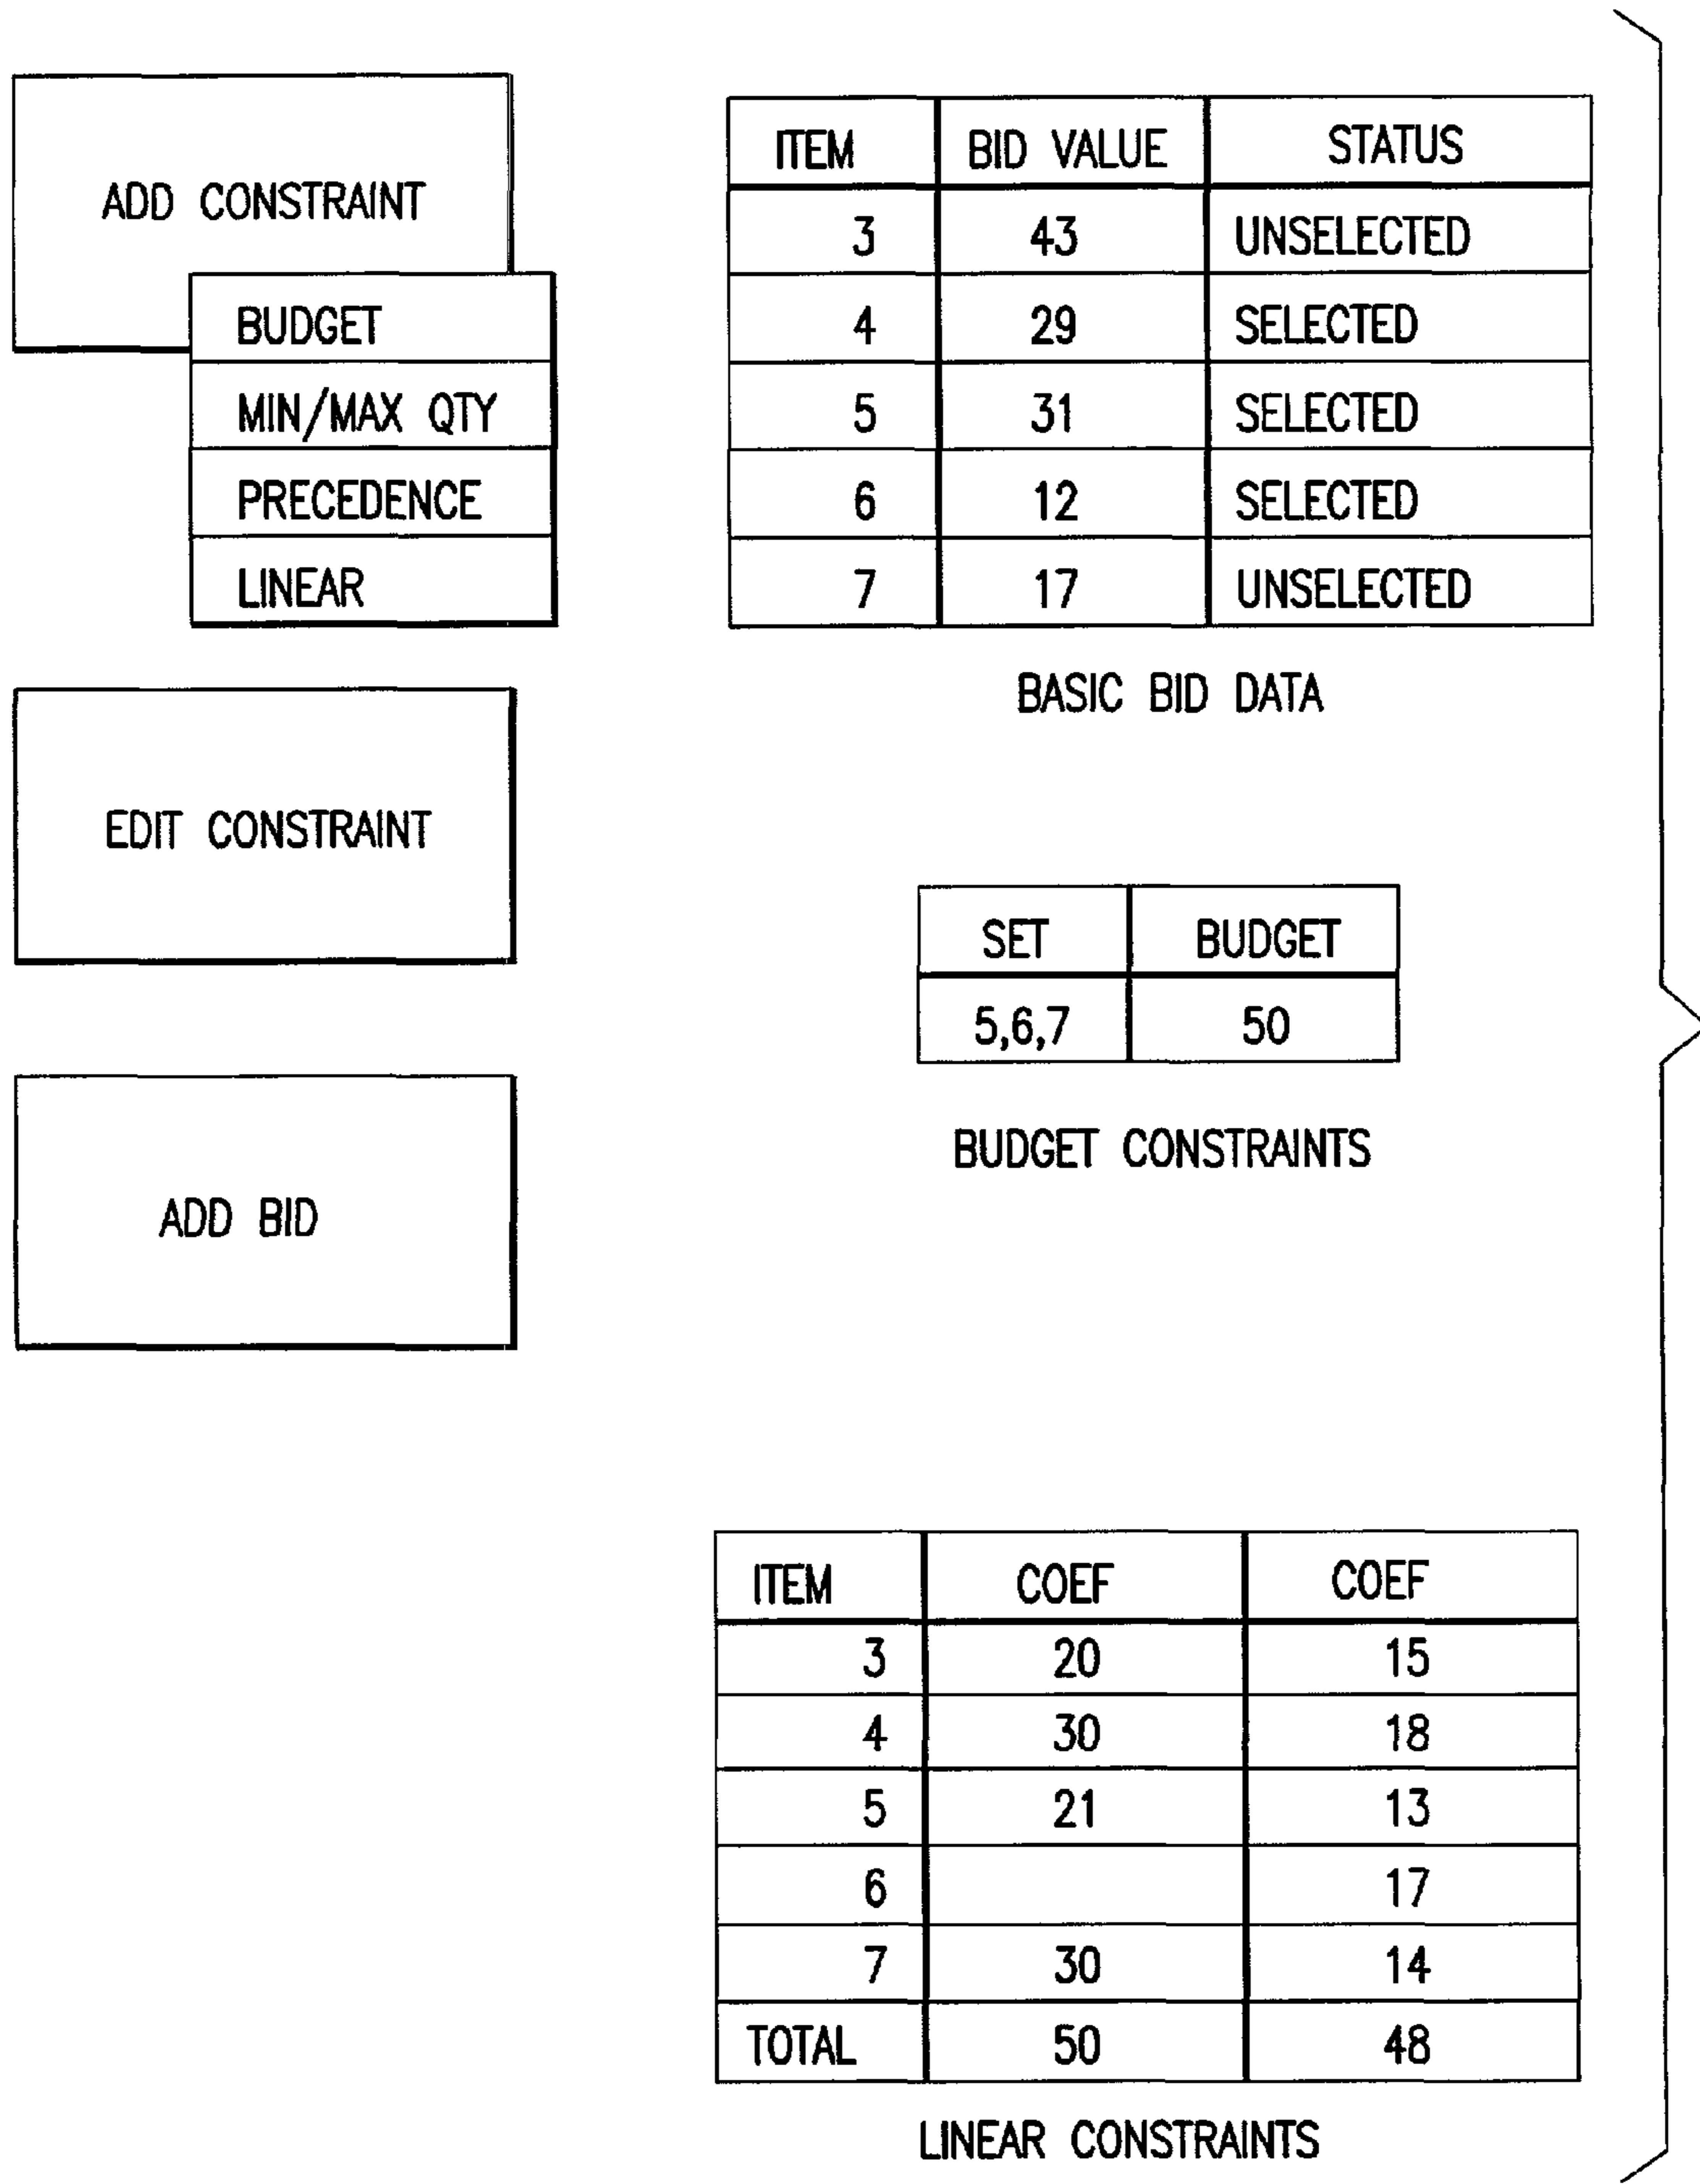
ADD CONSTRAINT

BUDGET
MIN/MAX QTY
PRECEDENCE
LINEAR

EDIT CONSTRAINT

ADD BID

| ITEM | BID VALUE | STATUS |
|---|---|---|
| 3 | 43 | UNSELECTED |
| 4 | 29 | SELECTED |
| 5 | 31 | SELECTED |
| 6 | 12 | SELECTED |
| 7 | 17 | UNSELECTED |

BASIC BID DATA

| SET | BUDGET |
|---|---|
| 5,6,7 | 50 |

BUDGET CONSTRAINTS

| ITEM | COEF | COEF |
|---|---|---|
| 3 | 20 | 15 |
| 4 | 30 | 18 |
| 5 | 21 | 13 |
| 6 |  | 17 |
| 7 | 30 | 14 |
| TOTAL | 50 | 48 |

LINEAR CONSTRAINTS